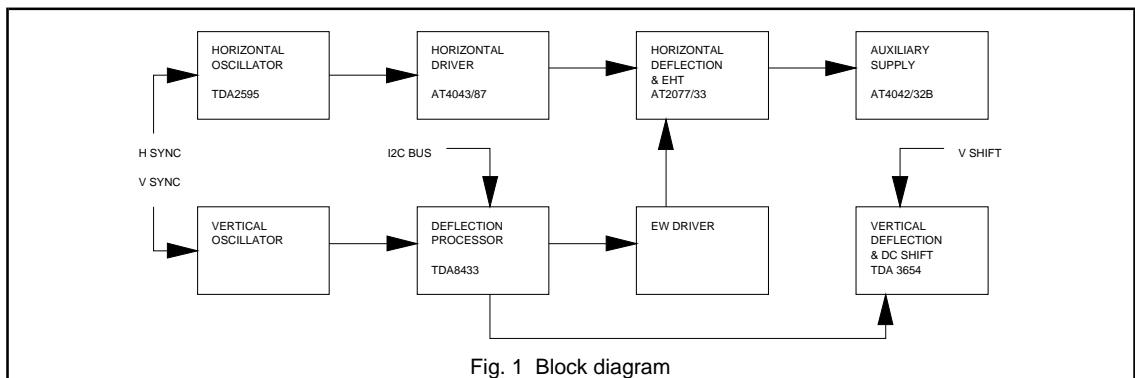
HORIZONTAL OSCILLATOR
TDA2595

HORIZONTAL DRIVER
AT4043/87

HORIZONTAL DEFLECTION & EHT
AT2077/33

AUXILIARY SUPPLY
AT4042/32B

H SYNC

V SYNC

I2C BUS

V SHIFT

VERTICAL OSCILLATOR

DEFLECTION PROCESSOR
TDA8433

EW DRIVER

VERTICAL DEFLECTION & DC SHIFT
TDA 3654

Fig. 1 Block diagram